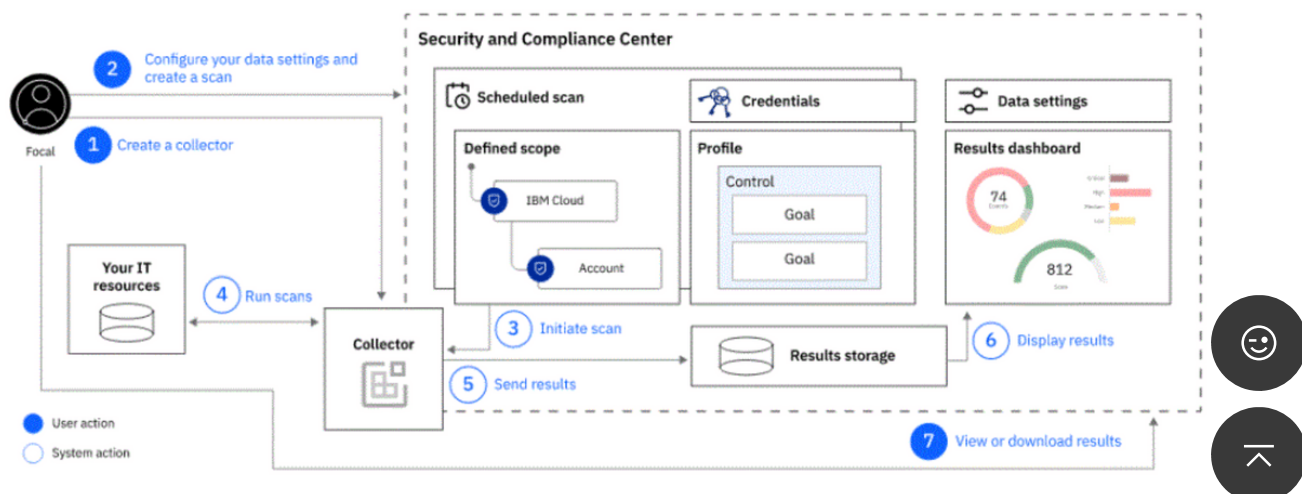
Security and Compliance Center

2 Configure your data settings and create a scan

Focal

1 Create a collector

Scheduled scan

Credentials

Data settings

Defined scope

IBM Cloud

Account

Profile

Control

Goal

Goal

Results dashboard

74
Events

812
Score

Your IT resources

4 Run scans

Collector

3 Initiate scan

Results storage

6 Display results

5 Send results

User action

System action

7 View or download results